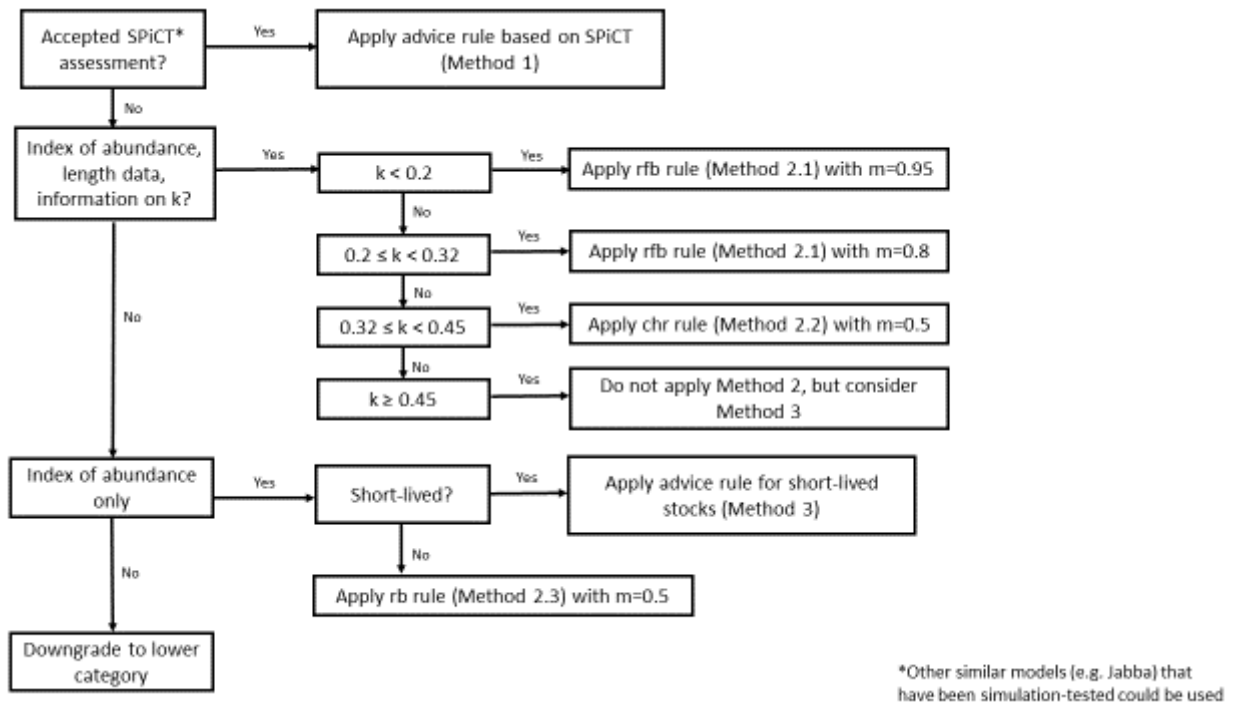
Accepted SPiCT* assessment?

Yes

Apply advice rule based on SPiCT (Method 1)

No

Index of abundance, length data, information on k?

Yes

$k < 0.2$

Yes

Apply rfb rule (Method 2.1) with m=0.95

No

$0.2 \leq k < 0.32$

Yes

Apply rfb rule (Method 2.1) with m=0.8

No

$0.32 \leq k < 0.45$

Yes

Apply chr rule (Method 2.2) with m=0.5

No

$k \geq 0.45$

Yes

Do not apply Method 2, but consider Method 3

No

Index of abundance only

Yes

Short-lived?

Yes

Apply advice rule for short-lived stocks (Method 3)

No

Apply rb rule (Method 2.3) with m=0.5

No

Downgrade to lower category

*Other similar models (e.g. Jabba) that have been simulation-tested could be used